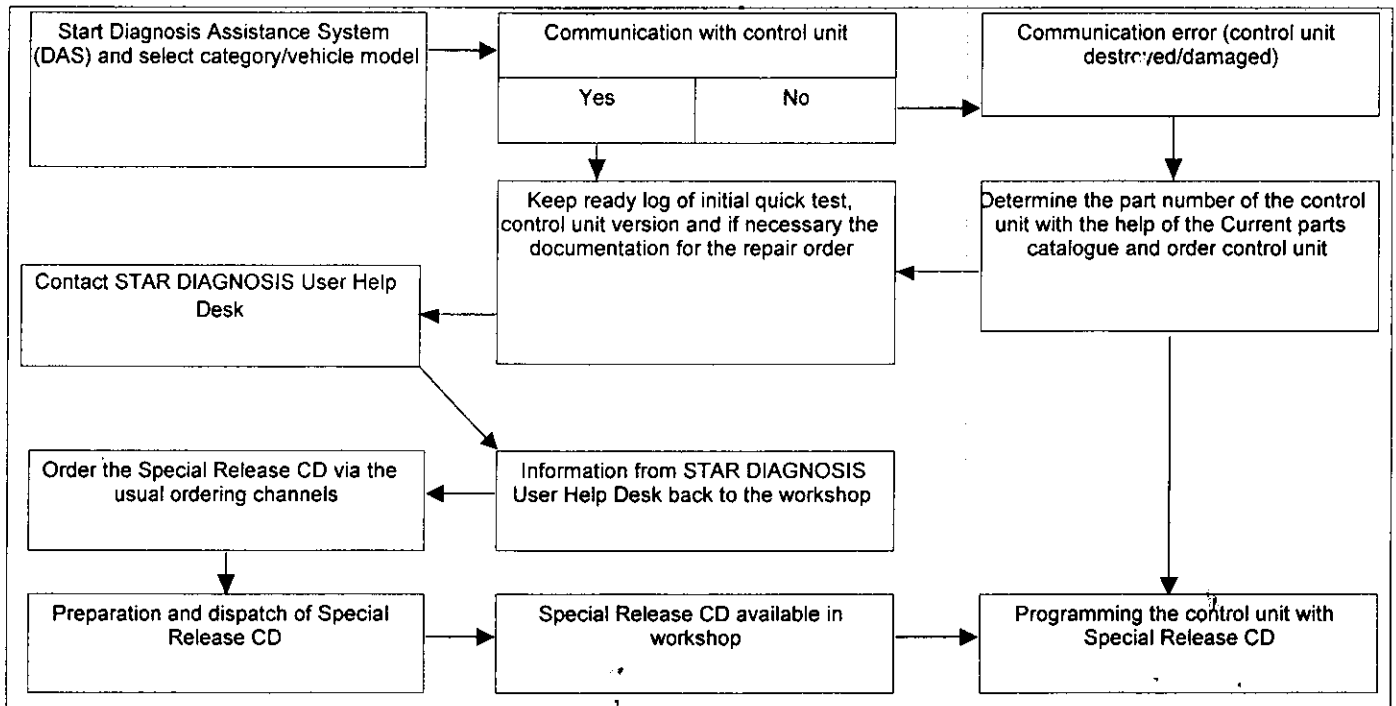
Start Diagnosis Assistance System (DAS) and select category/vehicle model

Communication with control unit

Yes

No

Communication error (control unit destroyed/damaged)

Keep ready log of initial quick test, control unit version and if necessary the documentation for the repair order

Determine the part number of the control unit with the help of the Current parts catalogue and order control unit

Contact STAR DIAGNOSIS User Help Desk

Information from STAR DIAGNOSIS User Help Desk back to the workshop

Order the Special Release CD via the usual ordering channels

Preparation and dispatch of Special Release CD

Special Release CD available in workshop

Programming the control unit with Special Release CD